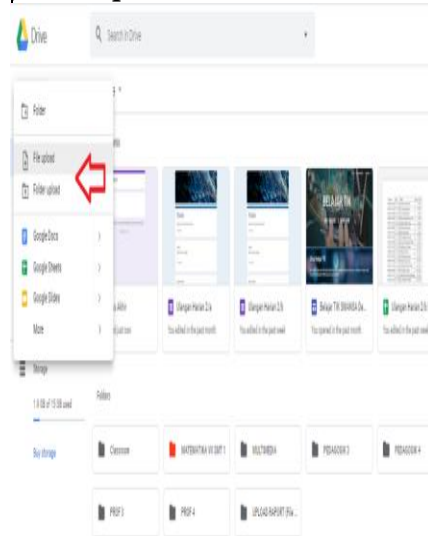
Drive

Search in Drive

Folder

File upload

Folder upload

Google Docs

Google Sheets

Google Slides

More

Storage

1.9 GB of 15 GB used

Buy storage

Ulangan Harian 2/a

Ulangan Harian 2/b

Belajar TIK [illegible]

Ulangan Harian 2/a

You edited in the past month

You edited in the past month

You opened in the past week

You edited in the past week

Folders

Classroom

MATEMATIKA VII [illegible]

MULTIMEDIA

PEDAGOGIK 3

PEDAGOGIK 4

PROF 3

PROF 4

UPLOAD RAPORT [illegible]